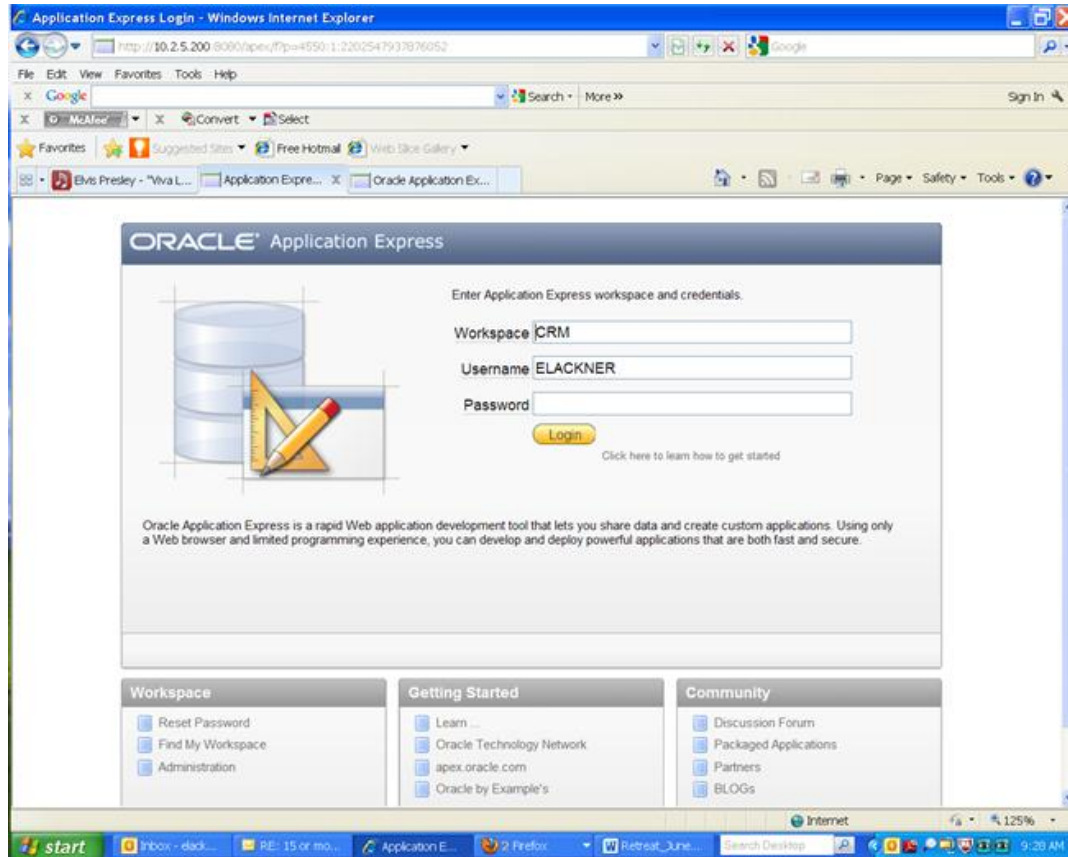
Application Express Login - Windows Internet Explorer

http://10.2.5.200:8080/apex/f?p=4550:1:2202547937876052

Google

File Edit View Favorites Tools Help

Google

Search · More »

Sign In

McAfee

Convert · Select

Favorites

Suggested Sites · Free Hotmail · Web Slice Gallery ·

Elvis Presley - "Viva L... | Application Expre... | Oracle Application Ex...

Page · Safety · Tools ·

ORACLE Application Express

Enter Application Express workspace and credentials.

Workspace CRM

Username ELACKNER

Password

Login

Click here to learn how to get started

Oracle Application Express is a rapid Web application development tool that lets you share data and create custom applications. Using only a Web browser and limited programming experience, you can develop and deploy powerful applications that are both fast and secure.

Workspace
Reset Password
Find My Workspace
Administration

Getting Started
Learn ...
Oracle Technology Network
apex.oracle.com
Oracle by Example's

Community
Discussion Forum
Packaged Applications
Partners
BLOGs

Internet

125%

start | Inbox - elack... | RE: 15 or mo... | Application E... | 2 Firefox | Retreat_June... | Search Desktop | 9:28 AM